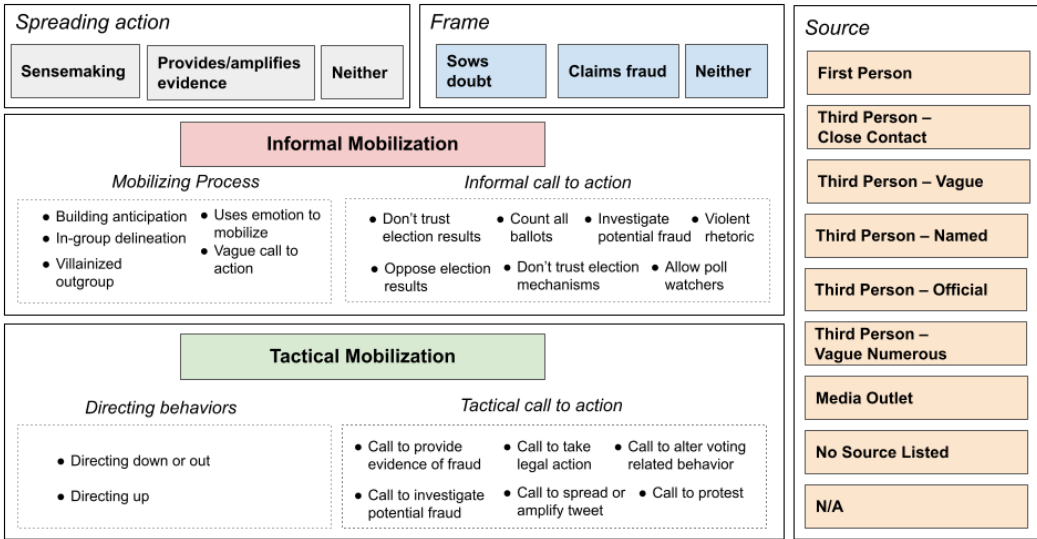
Spreading action

Sensemaking

Provides/amplifies evidence

Neither

Frame

Sows doubt

Claims fraud

Neither

Source

First Person

Third Person – Close Contact

Third Person – Vague

Third Person – Named

Third Person – Official

Third Person – Vague Numerous

Media Outlet

No Source Listed

N/A

Informal Mobilization

Mobilizing Process

- Building anticipation
- In-group delineation
- Villainized outgroup
- Uses emotion to mobilize
- Vague call to action

Informal call to action

- Don't trust election results
- Count all ballots
- Investigate potential fraud
- Violent rhetoric
- Oppose election results
- Don't trust election mechanisms
- Allow poll watchers

Tactical Mobilization

Directing behaviors

- Directing down or out
- Directing up

Tactical call to action

- Call to provide evidence of fraud
- Call to take legal action
- Call to alter voting related behavior
- Call to investigate potential fraud
- Call to spread or amplify tweet
- Call to protest